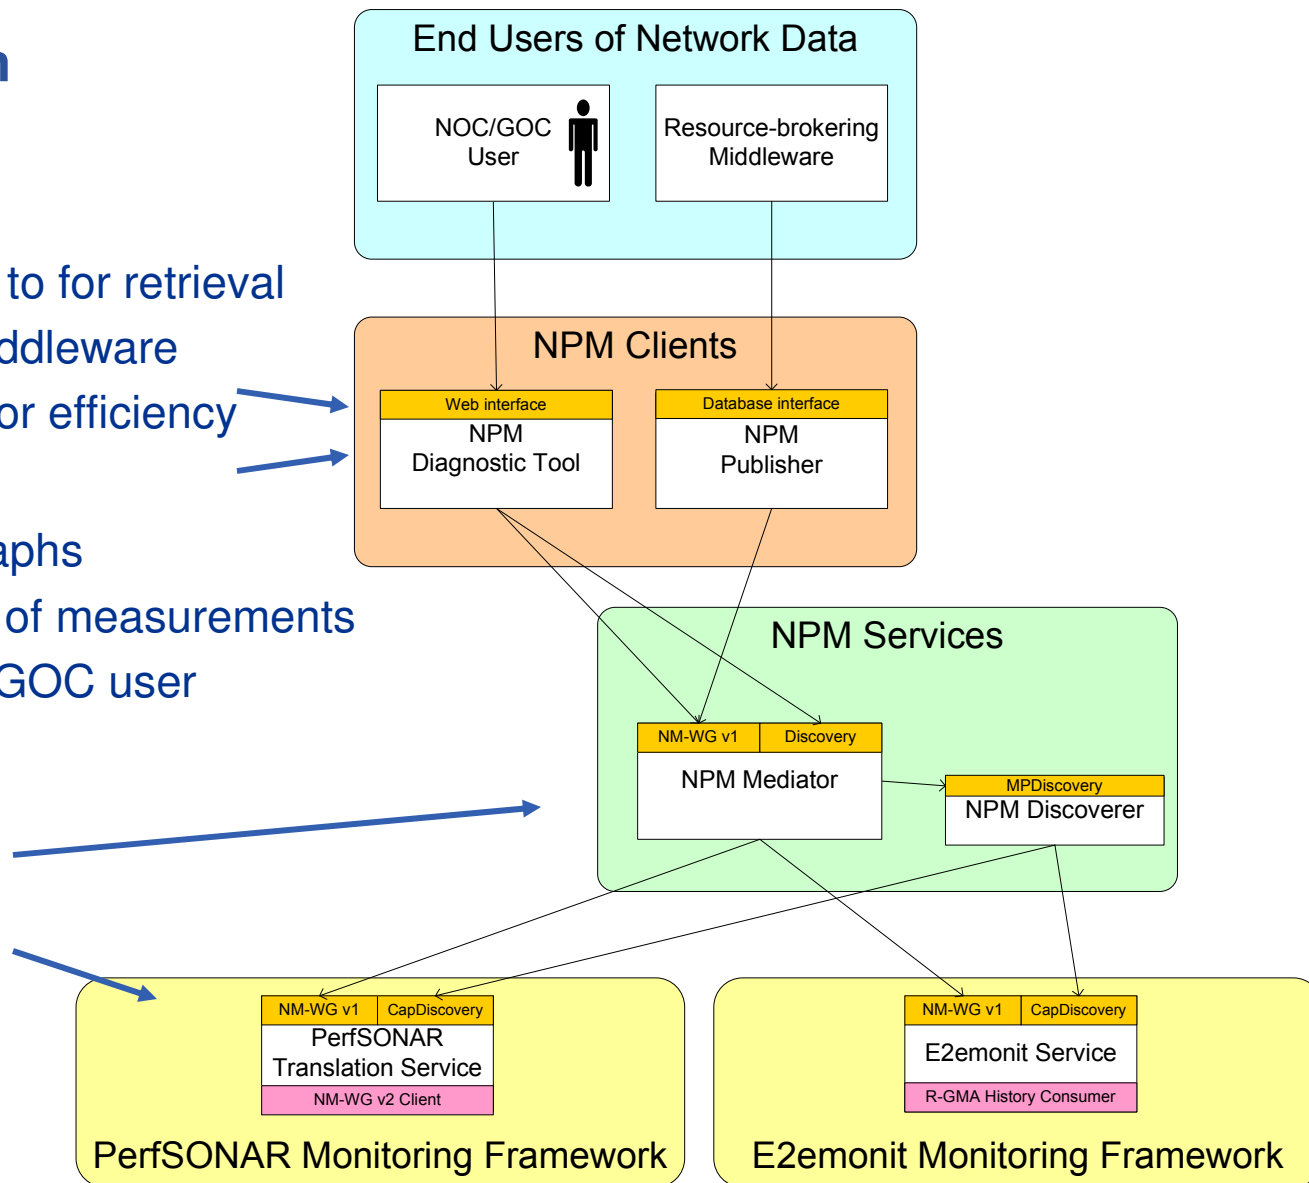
n

to for retrieval
ddleware
or efficiency

aphs
of measurements
GOC user

End Users of Network Data

NOC/GOC User

Resource-brokering Middleware

NPM Clients

Web interface

NPM Diagnostic Tool

Database interface

NPM Publisher

NPM Services

NM-WG v1

Discovery

NPM Mediator

MPDiscovery

NPM Discoverer

NM-WG v1

CapDiscovery

PerfSONAR Translation Service

NM-WG v2 Client

PerfSONAR Monitoring Framework

NM-WG v1

CapDiscovery

E2emonit Service

R-GMA History Consumer

E2emonit Monitoring Framework